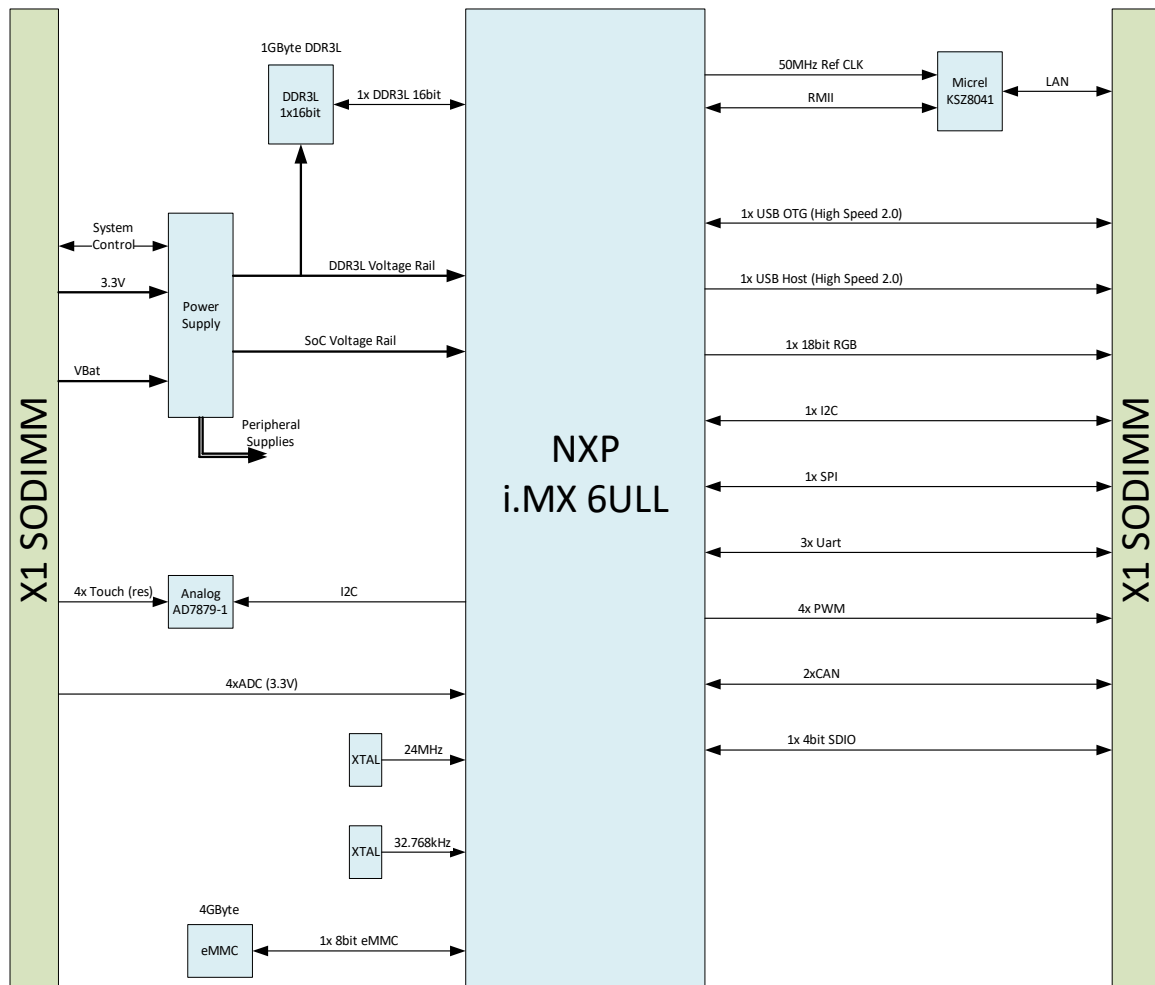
1GByte DDR3L

DDR3L 1x16bit

1x DDR3L 16bit

System Control

3.3V

Power Supply

DDR3L Voltage Rail

SoC Voltage Rail

VBat

Peripheral Supplies

X1 SODIMM

NXP
i.MX 6ULL

50MHz Ref CLK

RMII

Micrel KSZ8041

LAN

1x USB OTG (High Speed 2.0)

1x USB Host (High Speed 2.0)

1x 18bit RGB

1x I2C

1x SPI

3x Uart

4x PWM

2xCAN

1x 4bit SDIO

X1 SODIMM

4x Touch (res)

Analog AD7879-1

I2C

4xADC (3.3V)

XTAL

24MHz

XTAL

32.768kHz

4GByte

eMMC

1x 8bit eMMC